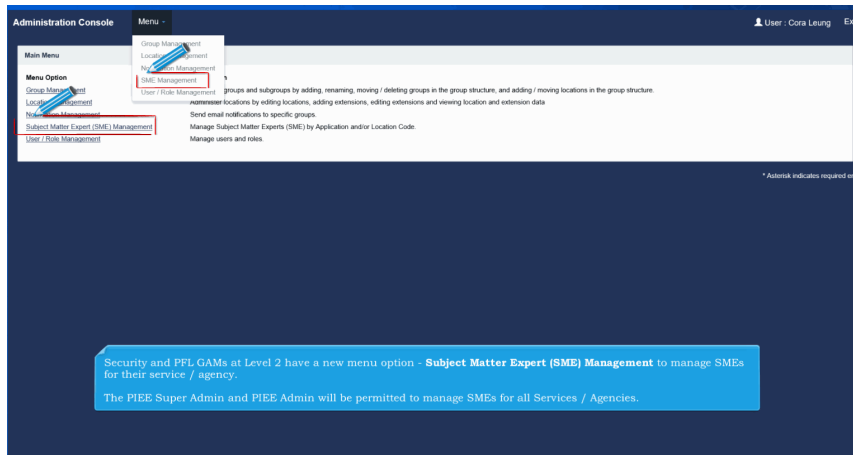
Administration Console Menu

User : Cora Leung Ex

Group Management
Location Management
Notification Management
SME Management
User / Role Management

Main Menu

Menu Option
Group Management
Location Management
Notification Management
Subject Matter Expert (SME) Management
User / Role Management

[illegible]n
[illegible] groups and subgroups by adding, renaming, moving / deleting groups in the group structure, and adding / moving locations in the group structure.
Administer locations by editing locations, adding extensions, editing extensions and viewing location and extension data
Send email notifications to specific groups.
Manage Subject Matter Experts (SME) by Application and/or Location Code.
Manage users and roles.

* Asterisk indicates required e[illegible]

Security and PFL GAMs at Level 2 have a new menu option - **Subject Matter Expert (SME) Management** to manage SMEs for their service / agency.

The PIEE Super Admin and PIEE Admin will be permitted to manage SMEs for all Services / Agencies.